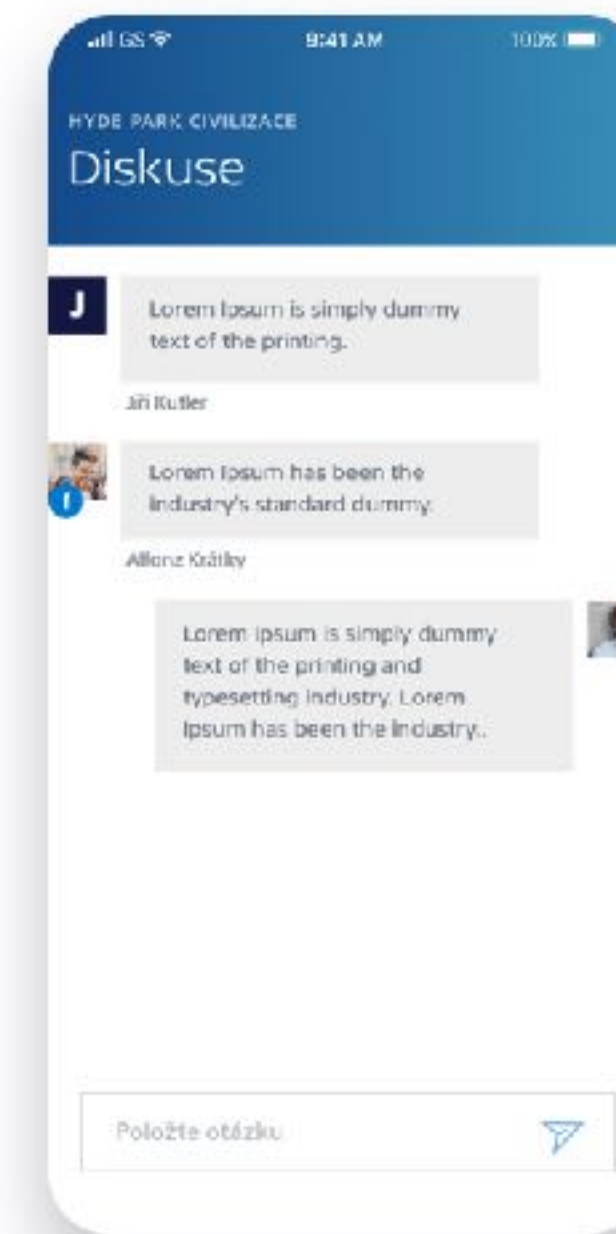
GS 9:41 AM 100%

HYDE PARK CIVILIZACE
Diskuse

J

Lorem Ipsum is simply dummy text of the printing.

Jiří Kutler

f

Lorem Ipsum has been the industry's standard dummy.

Alfonz Krátky

Lorem ipsum is simply dummy text of the printing and typesetting industry. Lorem Ipsum has been the industry..

Položte otázku